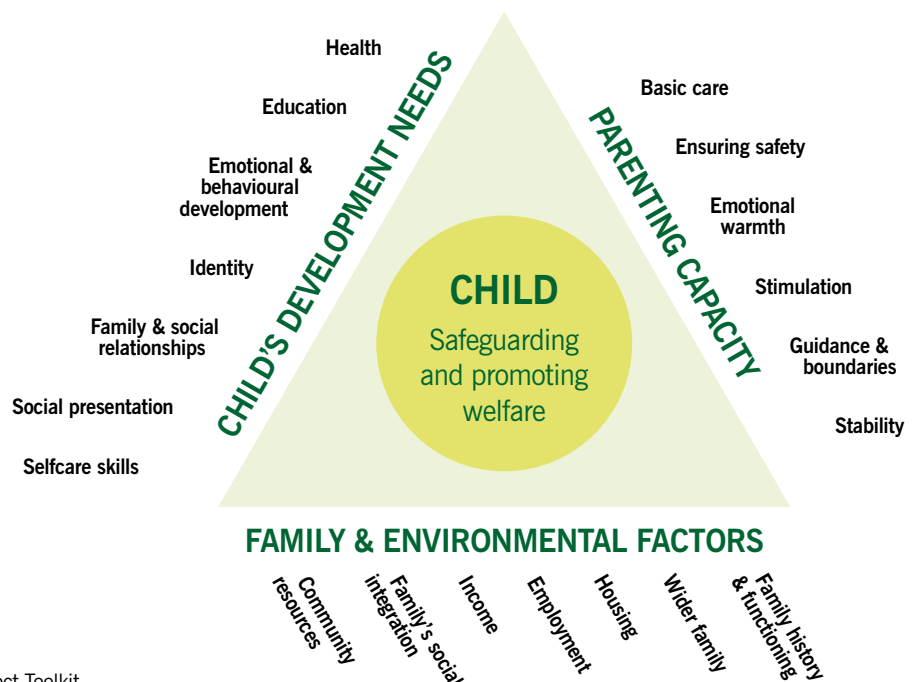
CHILD'S DEVELOPMENT NEEDS

Health

Education

Emotional & behavioural development

Identity

Family & social relationships

Social presentation

Selfcare skills

PARENTING CAPACITY

Basic care

Ensuring safety

Emotional warmth

Stimulation

Guidance & boundaries

Stability

CHILD

Safeguarding and promoting welfare

FAMILY & ENVIRONMENTAL FACTORS

Community resources

Family's social integration

Income

Employment

Housing

Wider family

Family history & functioning

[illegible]ect Toolkit